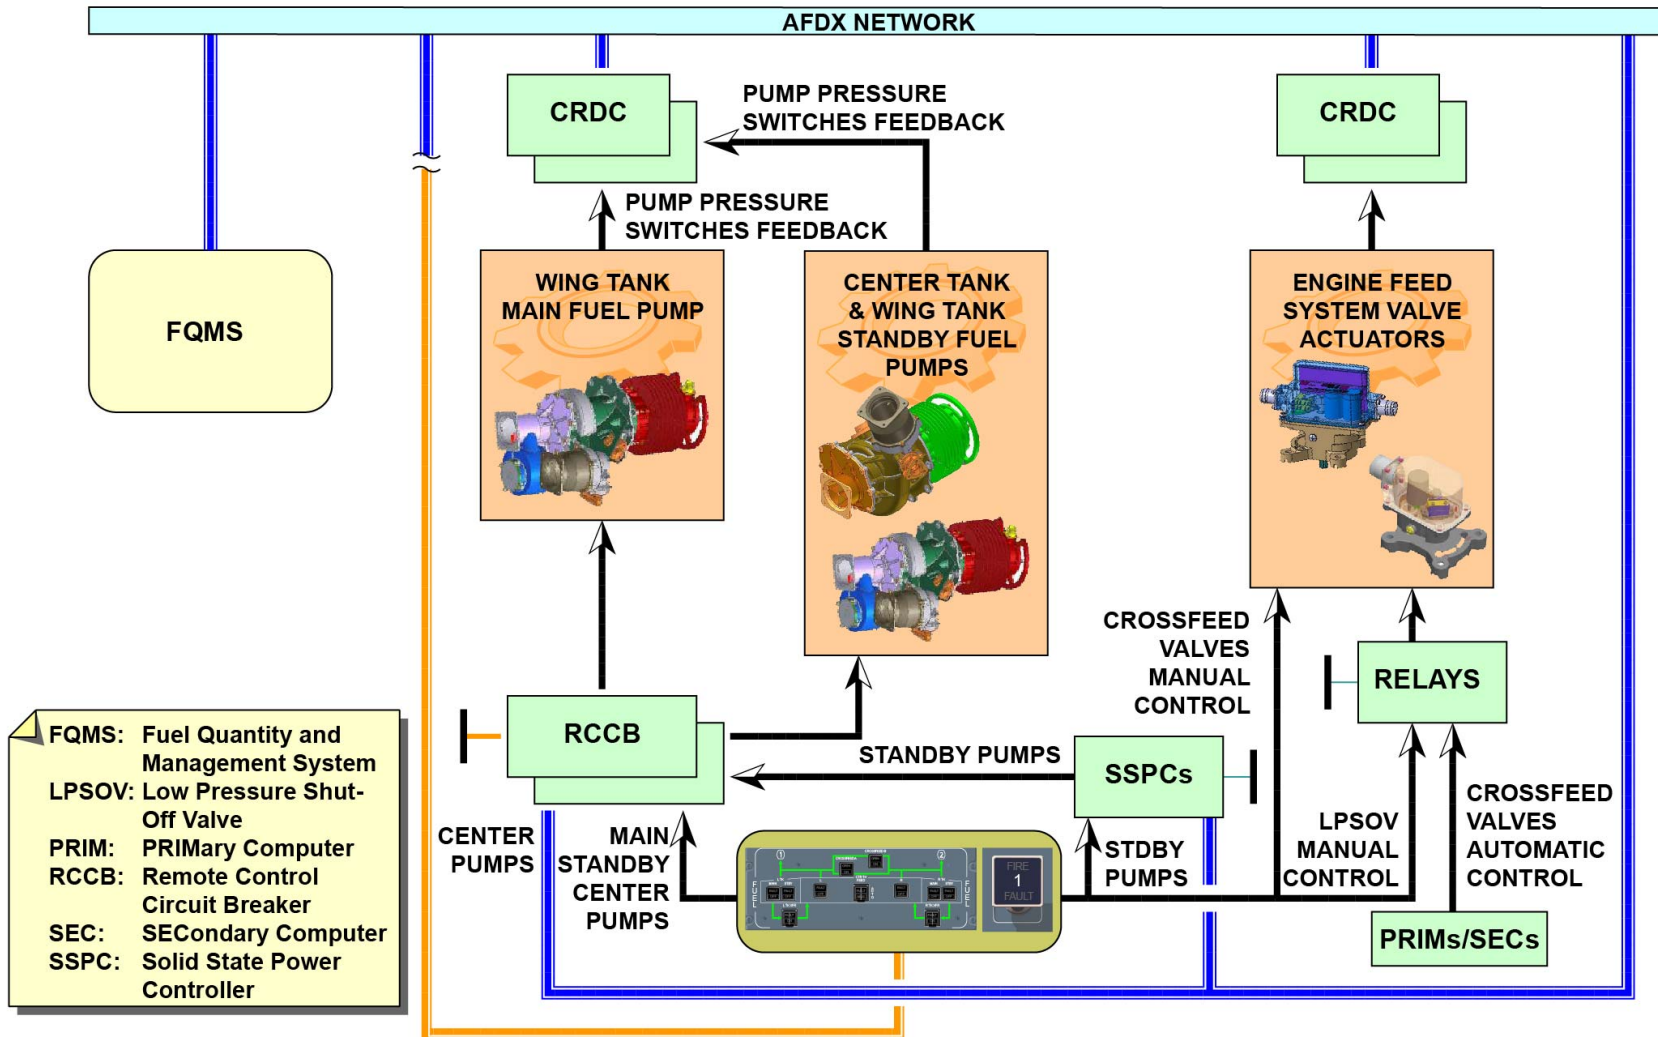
AFDX NETWORK

CRDC

PUMP PRESSURE SWITCHES FEEDBACK

CRDC

PUMP PRESSURE SWITCHES FEEDBACK

FQMS

WING TANK MAIN FUEL PUMP

CENTER TANK & WING TANK STANDBY FUEL PUMPS

ENGINE FEED SYSTEM VALVE ACTUATORS

CROSSFEED VALVES MANUAL CONTROL

RELAYS

FQMS: Fuel Quantity and Management System
LPSOV: Low Pressure Shut-Off Valve
PRIM: PRIMary Computer
RCCB: Remote Control Circuit Breaker
SEC: SECondary Computer
SSPC: Solid State Power Controller

RCCB

STANDBY PUMPS

SSPCs

CENTER PUMPS

MAIN STANDBY CENTER PUMPS

STDBY PUMPS

LPSOV MANUAL CONTROL

CROSSFEED VALVES AUTOMATIC CONTROL

FIRE
1
FAULT

PRIMs/SECs